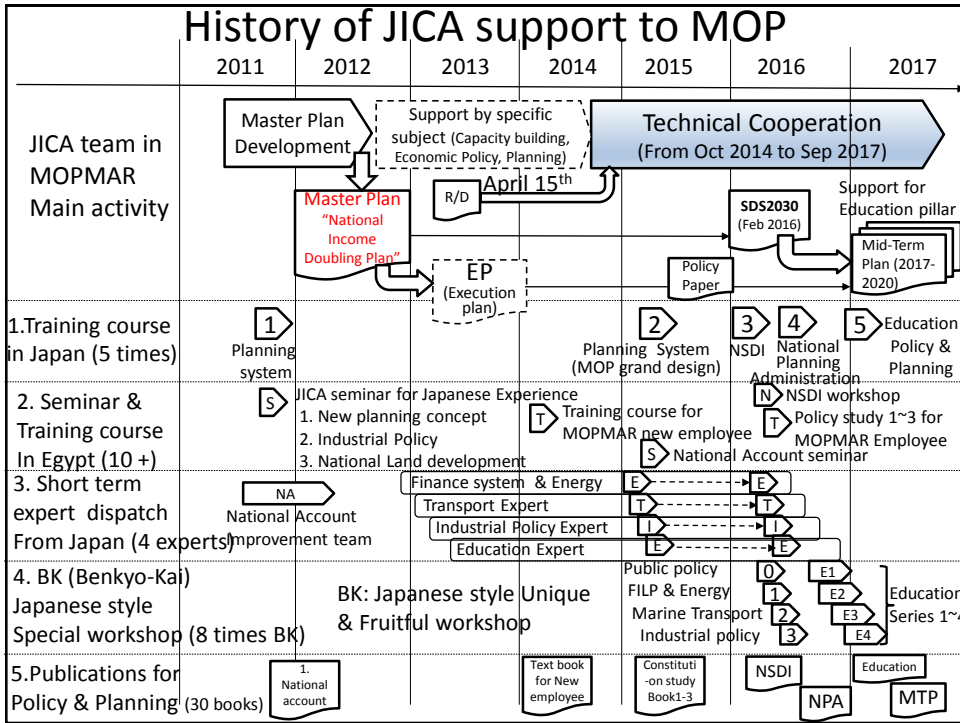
History of JICA support to MOP

| | 2011 | 2012 | 2013 | 2014 | 2015 | 2016 | 2017 |
|---|---|---|---|---|---|---|---|

JICA team in MOPMAR Main activity

Master Plan Development

Support by specific subject (Capacity building, Economic Policy, Planning)

Technical Cooperation (From Oct 2014 to Sep 2017)

R/D

April 15th

Master Plan "National Income Doubling Plan"

SDS2030 (Feb 2016)

Support for Education pillar

Mid-Term Plan (2017-2020)

EP (Execution plan)

Policy Paper

1.Training course in Japan (5 times)

1 Planning system

2 Planning System (MOP grand design)

3 NSDI

4 National Planning Administration

5 Education Policy & Planning

2. Seminar & Training course In Egypt (10 +)

S JICA seminar for Japanese Experience
1. New planning concept
2. Industrial Policy
3. National Land development

T Training course for MOPMAR new employee

S National Account seminar

N NSDI workshop

T Policy study 1~3 for MOPMAR Employee

3. Short term expert dispatch From Japan (4 experts)

NA National Account Improvement team

Finance system & Energy E E

Transport Expert T T

Industrial Policy Expert I I

Education Expert E E

4. BK (Benkyo-Kai) Japanese style Special workshop (8 times BK)

BK: Japanese style Unique & Fruitful workshop

0 Public policy
1 FILP & Energy
2 Marine Transport
3 Industrial policy

E1 E2 E3 E4 Education Series 1~4

5.Publications for Policy & Planning (30 books)

1. National account

Text book for New employee

Constituti-on study Book1-3

NSDI

NPA

Education

MTP